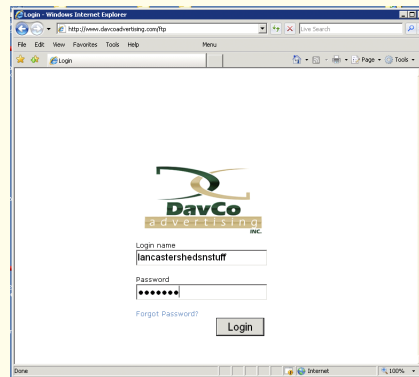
Login - Windows Internet Explorer

http://www.davcoadvertising.com/ftp

Live Search

File Edit View Favorites Tools Help

Menu

Login

Page Tools

DavCo

advertising

INC.

Login name

lancastershedsnstuff

Password

••••••••

Forgot Password?

Login

Done

Internet

100%